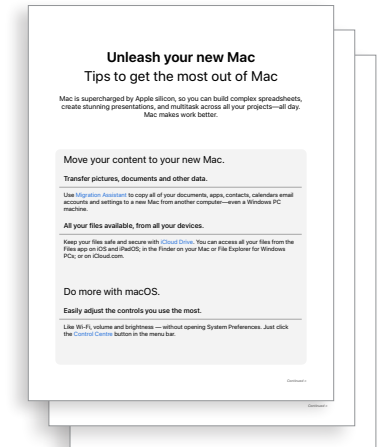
Unleash your new Mac

Tips to get the most out of Mac

Mac is supercharged by Apple silicon, so you can build complex spreadsheets, create stunning presentations, and multitask across all your projects—all day. Mac makes work better.

Move your content to your new Mac.

Transfer pictures, documents and other data.

Use Migration Assistant to copy all of your documents, apps, contacts, calendars email accounts and settings to a new Mac from another computer—even a Windows PC machine.

All your files available, from all your devices.

Keep your files safe and secure with iCloud Drive. You can access all your files from the Files app on iOS and iPadOS; in the Finder on your Mac or File Explorer for Windows PCs; or on iCloud.com.

Do more with macOS.

Easily adjust the controls you use the most.

Like Wi-Fi, volume and brightness — without opening System Preferences. Just click the Control Centre button in the menu bar.

Continued ›

Continued ›